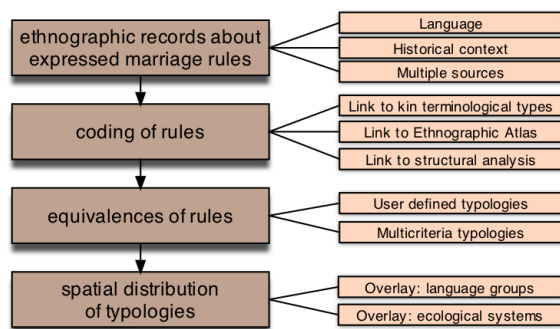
ethnographic records about expressed marriage rules

Language

Historical context

Multiple sources

coding of rules

Link to kin terminological types

Link to Ethnographic Atlas

Link to structural analysis

equivalences of rules

User defined typologies

Multicriteria typologies

spatial distribution of typologies

Overlay: language groups

Overlay: ecological systems